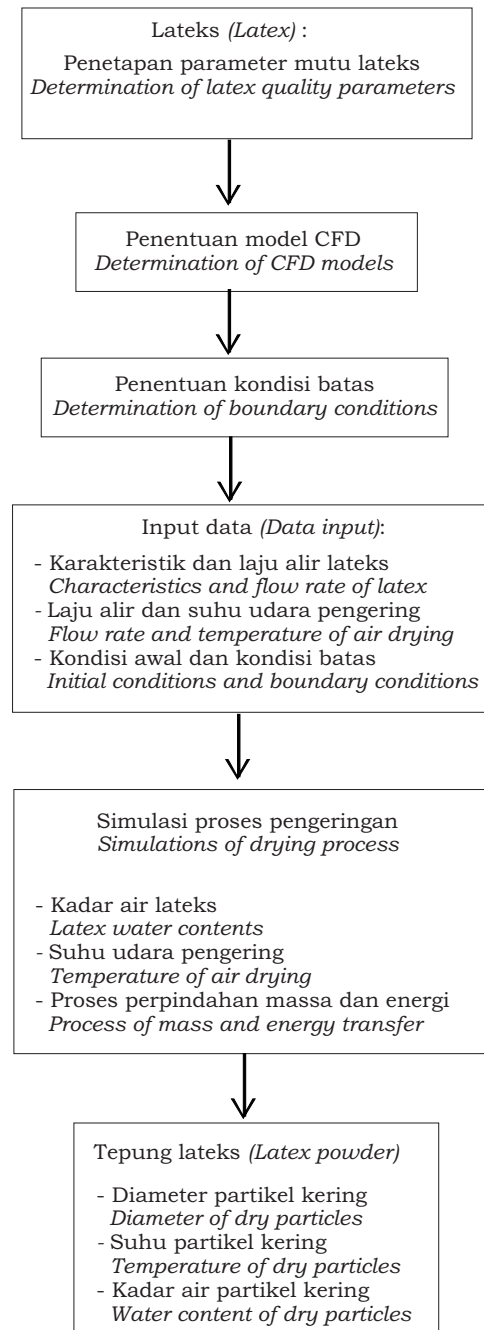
Lateks *(Latex)* :
Penetapan parameter mutu lateks
*Determination of latex quality parameters*

Penentuan model CFD
*Determination of CFD models*

Penentuan kondisi batas
*Determination of boundary conditions*

Input data *(Data input)*:

- Karakteristik dan laju alir lateks
*Characteristics and flow rate of latex*
- Laju alir dan suhu udara pengering
*Flow rate and temperature of air drying*
- Kondisi awal dan kondisi batas
*Initial conditions and boundary conditions*

Simulasi proses pengeringan
*Simulations of drying process*

- Kadar air lateks
*Latex water contents*
- Suhu udara pengering
*Temperature of air drying*
- Proses perpindahan massa dan energi
*Process of mass and energy transfer*

Tepung lateks *(Latex powder)*

- Diameter partikel kering
*Diameter of dry particles*
- Suhu partikel kering
*Temperature of dry particles*
- Kadar air partikel kering
*Water content of dry particles*